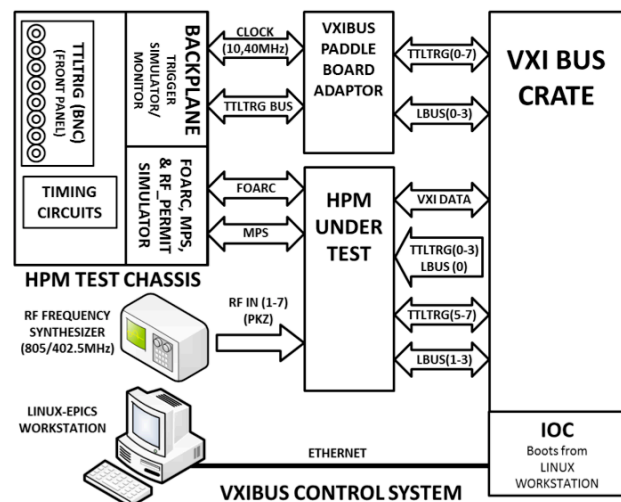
TTLTRG (BNC)
(FRONT PANEL)

BACKPLANE
TRIGGER SIMULATOR/ MONITOR

TIMING CIRCUITS

FOARC, MPS, & RF_PERMIT SIMULATOR

CLOCK (10,40MHz)

TTLTRG BUS

VXIBUS PADDLE BOARD ADAPTOR

TTLTRG(0-7)

LBUS(0-3)

VXI BUS CRATE

FOARC

MPS

HPM UNDER TEST

VXI DATA

TTLTRG(0-3)
LBUS (0)

TTLTRG(5-7)

LBUS(1-3)

HPM TEST CHASSIS

RF FREQUENCY SYNTHESIZER (805/402.5MHz)

RF IN (1-7)
(PKZ)

LINUX-EPICS WORKSTATION

ETHERNET

IOC
Boots from LINUX WORKSTATION

VXIBUS CONTROL SYSTEM